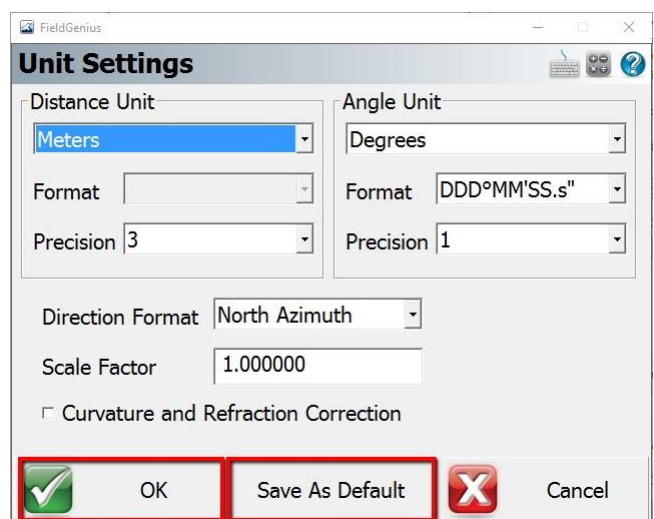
FieldGenius

Unit Settings

Distance Unit
Meters
Format
Precision 3

Angle Unit
Degrees
Format DDD°MM'SS.s"
Precision 1

Direction Format North Azimuth
Scale Factor 1.000000
Curvature and Refraction Correction

OK
Save As Default
Cancel